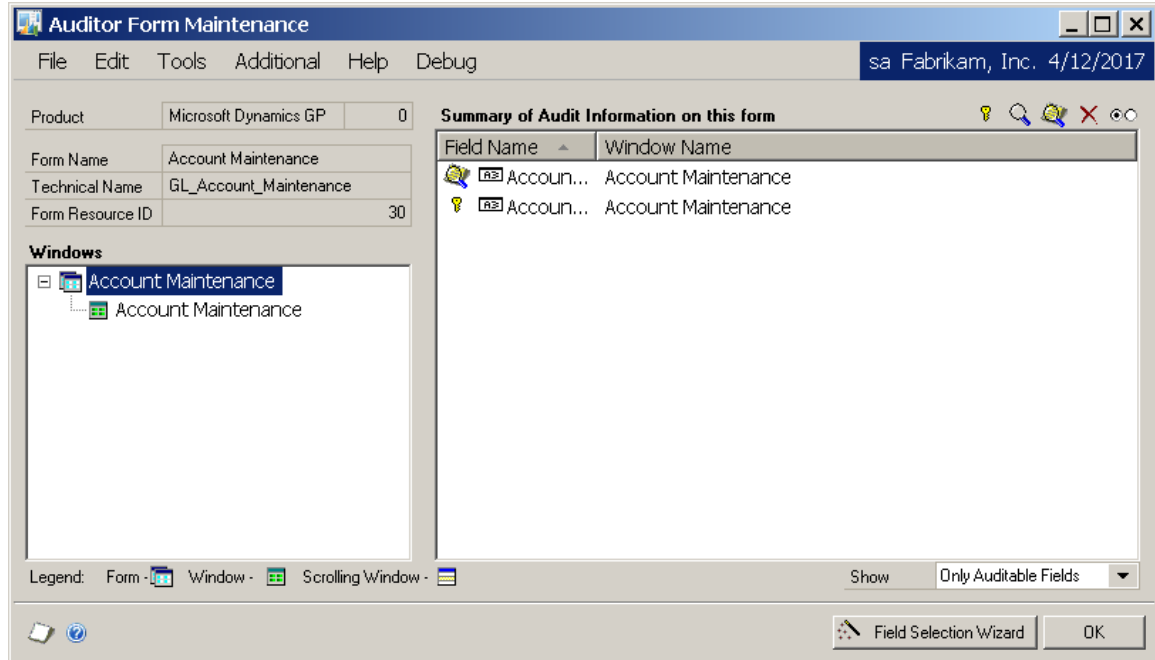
Auditor Form Maintenance

File Edit Tools Additional Help Debug

sa Fabrikam, Inc. 4/12/2017

| Product | Microsoft Dynamics GP | 0 |
|---|---|---|

| Form Name | Account Maintenance |
|---|---|
| Technical Name | GL_Account_Maintenance |
| Form Resource ID | 30 |

Windows

Account Maintenance
Account Maintenance

Summary of Audit Information on this form

| Field Name | Window Name |
|---|---|
| Accoun... | Account Maintenance |
| Accoun... | Account Maintenance |

Legend: Form - Window - Scrolling Window -

Show Only Auditable Fields

Field Selection Wizard OK